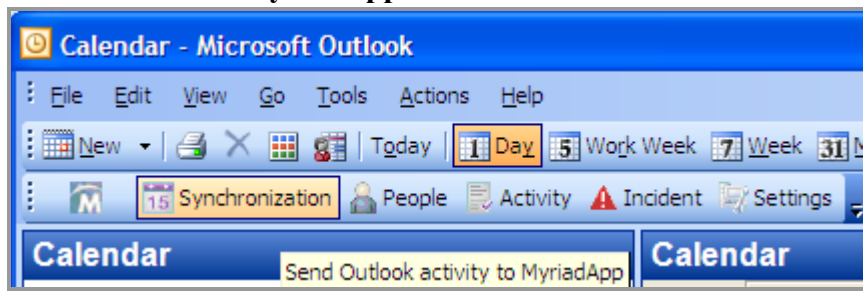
Calendar - Microsoft Outlook

File Edit View Go Tools Actions Help

New Today 1 Day 5 Work Week 7 Week 31

Synchronization People Activity Incident Settings

Calendar

Send Outlook activity to MyriadApp

Calendar